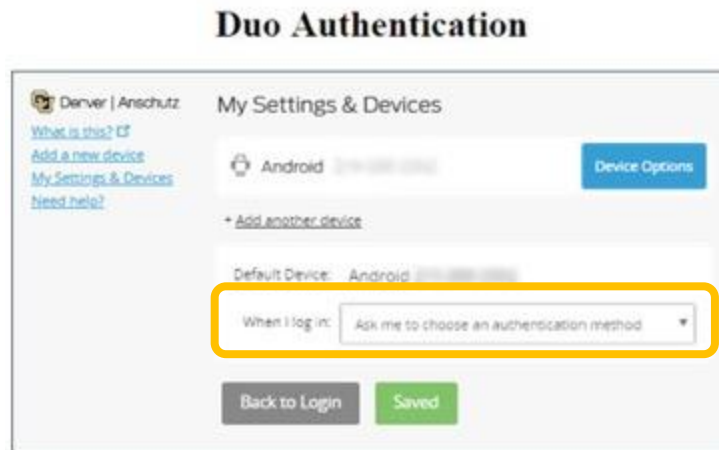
Duo Authentication

Denver | Anschutz

What is this?

Add a new device

My Settings & Devices

Need help?

My Settings & Devices

Android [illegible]

Device Options

+ Add another device

Default Device: Android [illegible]

When I log in: Ask me to choose an authentication method

Back to Login

Saved